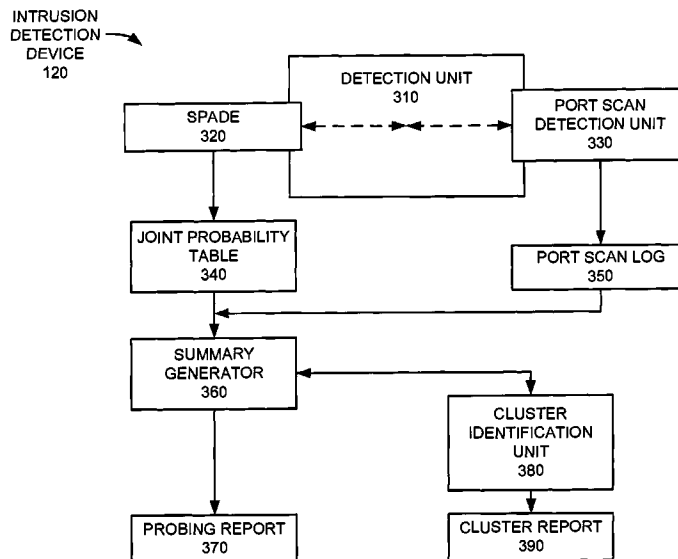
INTRUSION DETECTION DEVICE 120

DETECTION UNIT 310

SPADE 320

PORT SCAN DETECTION UNIT 330

JOINT PROBABILITY TABLE 340

PORT SCAN LOG 350

SUMMARY GENERATOR 360

CLUSTER IDENTIFICATION UNIT 380

PROBING REPORT 370

CLUSTER REPORT 390